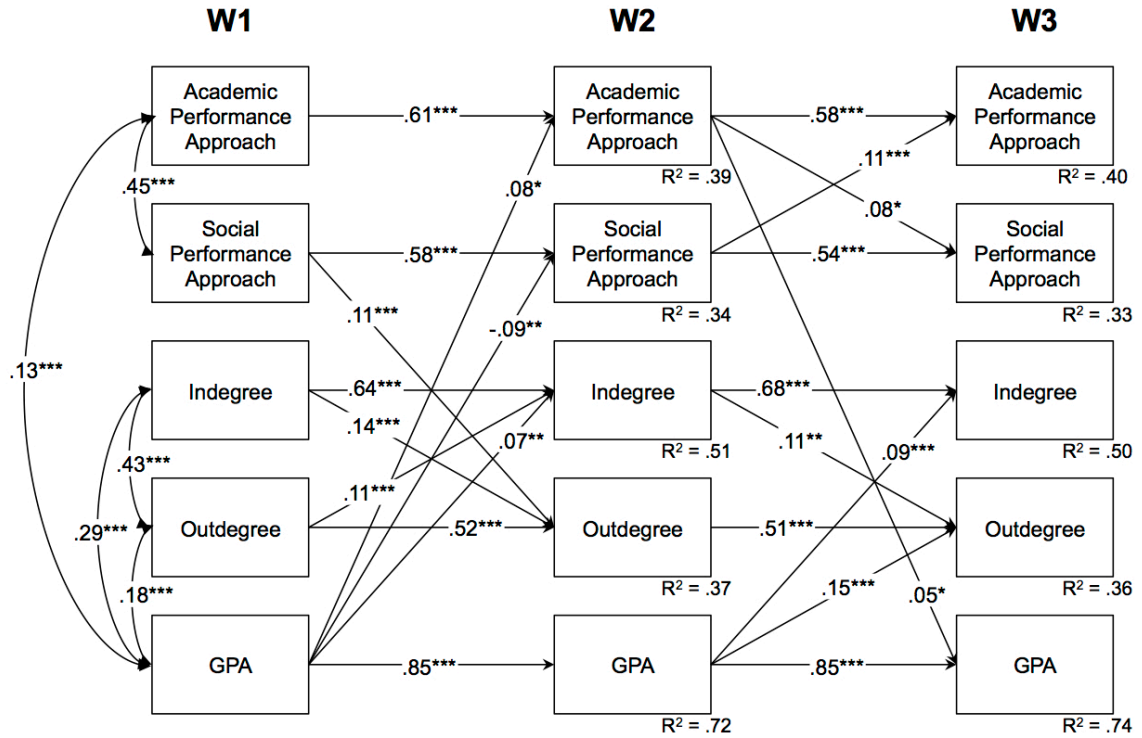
W1

W2

W3

Academic Performance Approach

.61***

Academic Performance Approach

.58***

Academic Performance Approach

.45***

.08*

$R^2$ = .39

.11***

$R^2$ = .40

Social Performance Approach

.58***

Social Performance Approach

.08*

.54***

Social Performance Approach

.11***

-.09**

$R^2$ = .34

$R^2$ = .33

.13***

Indegree

.64***

Indegree

.68***

Indegree

.14***

.07**

$R^2$ = .51

.11**

.09***

$R^2$ = .50

.43***

.29***

Outdegree

.11***

.52***

Outdegree

.51***

Outdegree

$R^2$ = .37

.15***

.05*

$R^2$ = .36

.18***

GPA

.85***

GPA

.85***

GPA

$R^2$ = .72

$R^2$ = .74